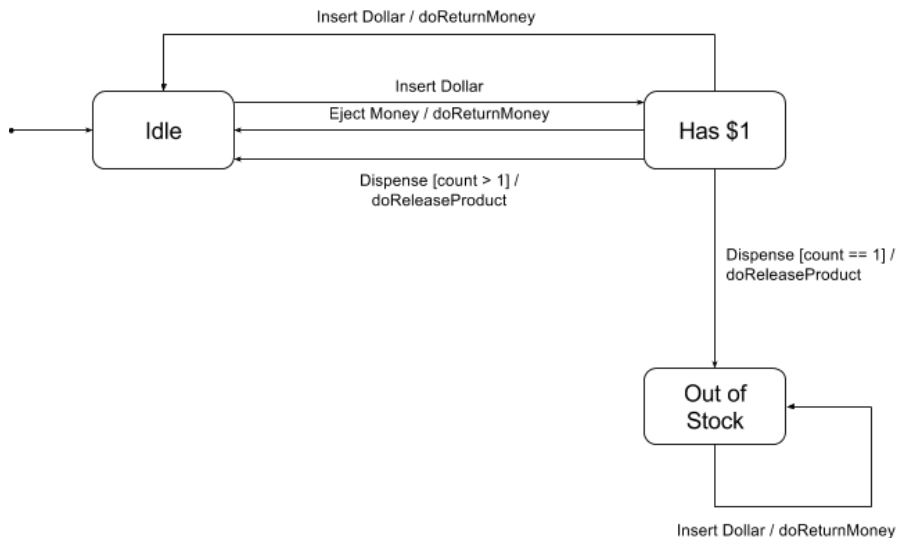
Insert Dollar / doReturnMoney

Insert Dollar

Idle

Eject Money / doReturnMoney

Has \$1

Dispense [count > 1] / doReleaseProduct

Dispense [count == 1] / doReleaseProduct

Out of Stock

Insert Dollar / doReturnMoney